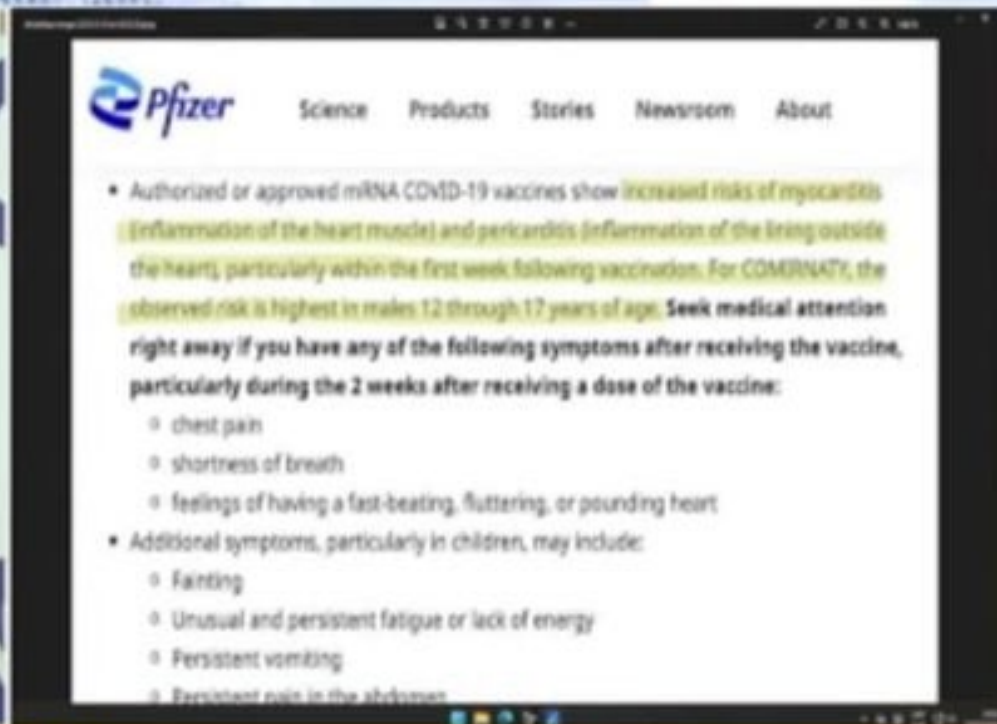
Pfizer Science Products Stories Newsroom About

• Authorized or approved mRNA COVID-19 vaccines show increased risks of myocarditis (inflammation of the heart muscle) and pericarditis (inflammation of the lining outside the heart), particularly within the first week following vaccination. For COMIRNATY, the observed risk is highest in males 12 through 17 years of age. **Seek medical attention right away if you have any of the following symptoms after receiving the vaccine, particularly during the 2 weeks after receiving a dose of the vaccine:**
  ◦ chest pain
  ◦ shortness of breath
  ◦ feelings of having a fast-beating, fluttering, or pounding heart
• Additional symptoms, particularly in children, may include:
  ◦ Fainting
  ◦ Unusual and persistent fatigue or lack of energy
  ◦ Persistent vomiting
  ◦ Persistent pain in the abdomen